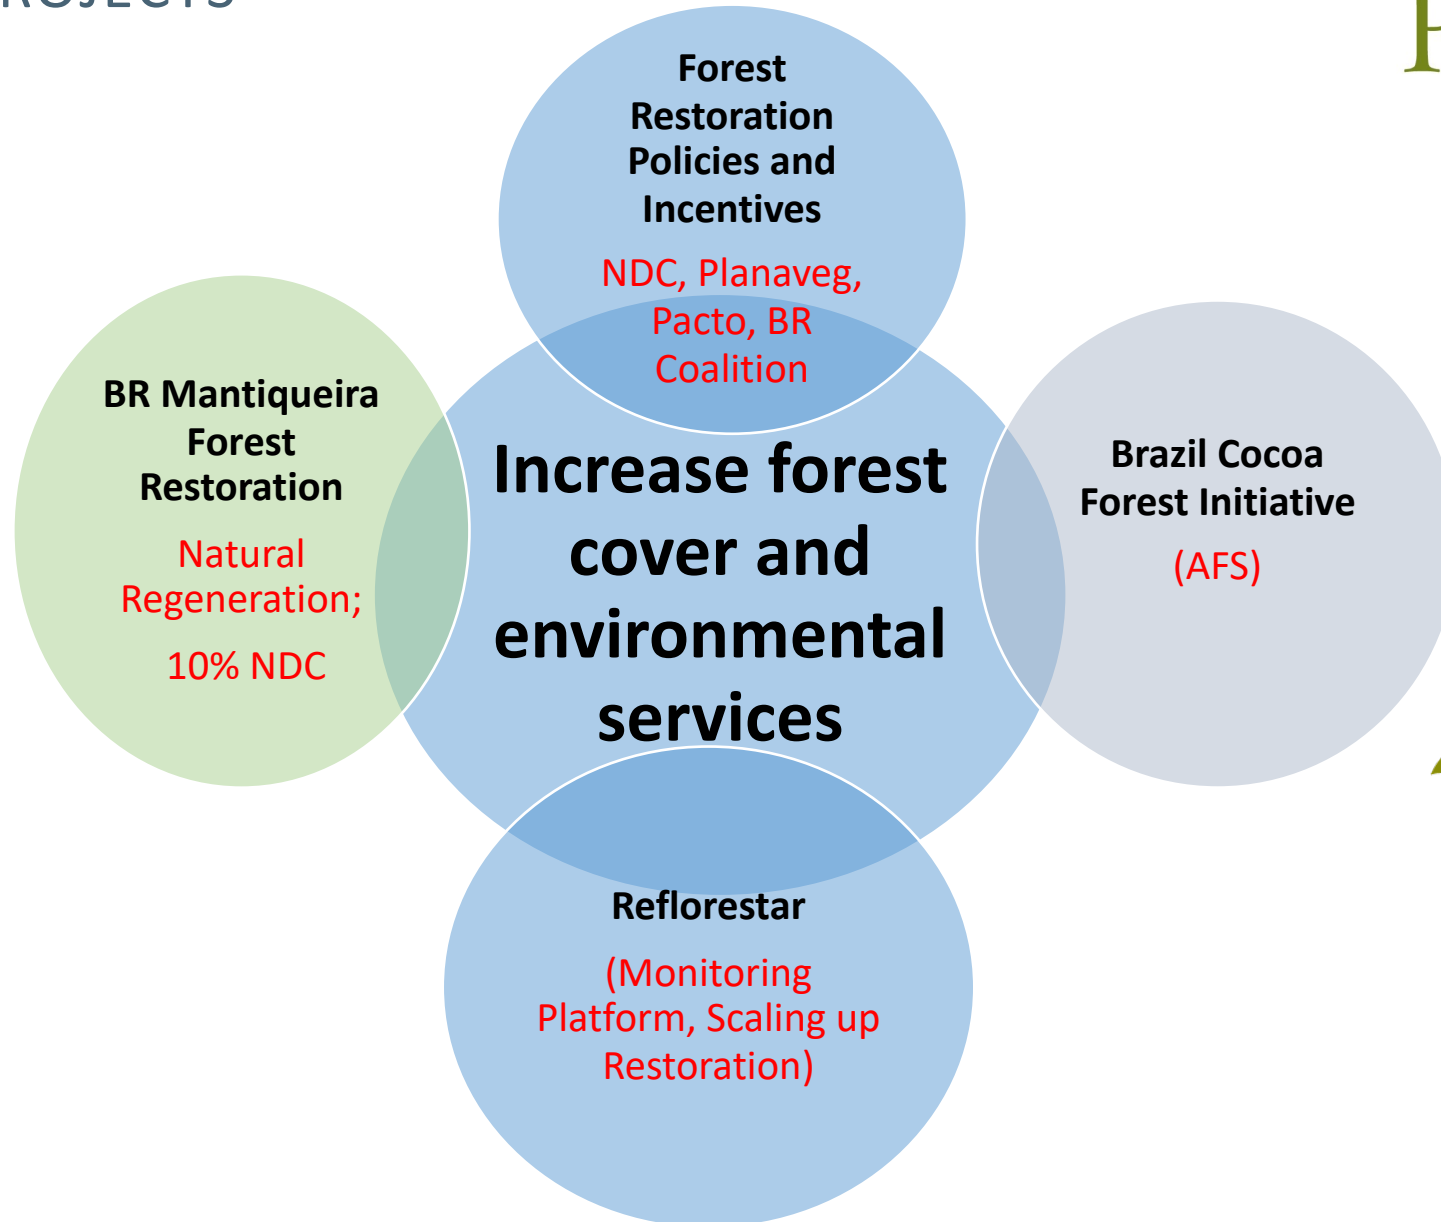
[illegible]

Forest Restoration Policies and Incentives

NDC, Planaveg, Pacto, BR Coalition

BR Mantiqueira Forest Restoration

Natural Regeneration;

10% NDC

Increase forest cover and environmental services

Brazil Cocoa Forest Initiative

(AFS)

Reflorestar

(Monitoring Platform, Scaling up Restoration)